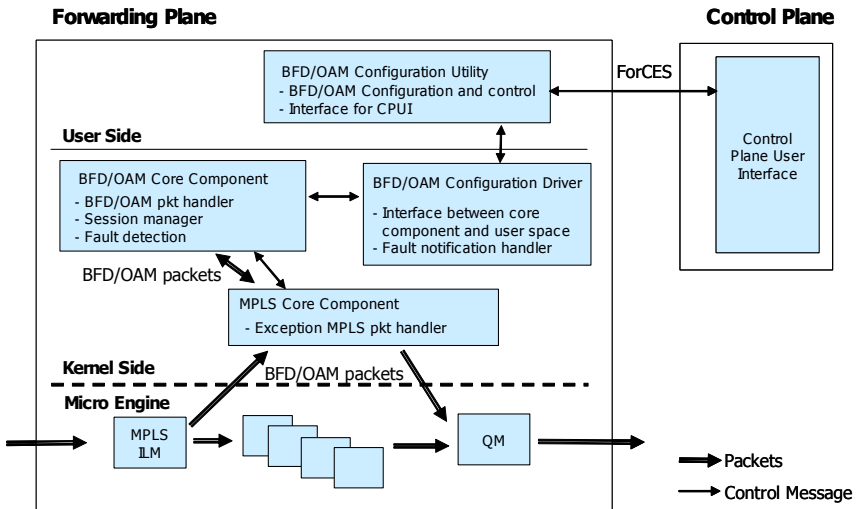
Forwarding Plane

Control Plane

BFD/OAM Configuration Utility
- BFD/OAM Configuration and control
- Interface for CPUI

ForCES

Control Plane User Interface

User Side

BFD/OAM Core Component
- BFD/OAM pkt handler
- Session manager
- Fault detection

BFD/OAM Configuration Driver
- Interface between core component and user space
- Fault notification handler

BFD/OAM packets

MPLS Core Component
- Exception MPLS pkt handler

Kernel Side

BFD/OAM packets

Micro Engine

MPLS ILM

QM

Packets

Control Message